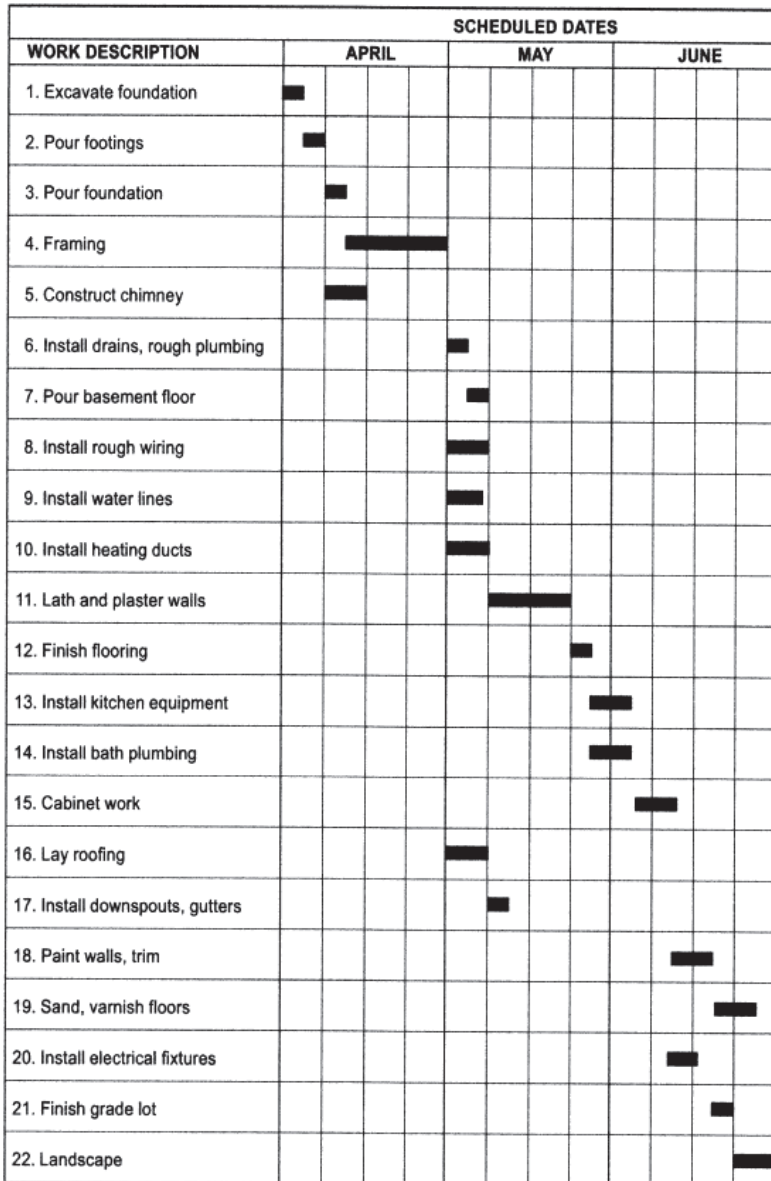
| WORK DESCRIPTION | SCHEDULED DATES APRIL | MAY | JUNE |
|---|---|---|---|
| 1. Excavate foundation | | | |
| 2. Pour footings | | | |
| 3. Pour foundation | | | |
| 4. Framing | | | |
| 5. Construct chimney | | | |
| 6. Install drains, rough plumbing | | | |
| 7. Pour basement floor | | | |
| 8. Install rough wiring | | | |
| 9. Install water lines | | | |
| 10. Install heating ducts | | | |
| 11. Lath and plaster walls | | | |
| 12. Finish flooring | | | |
| 13. Install kitchen equipment | | | |
| 14. Install bath plumbing | | | |
| 15. Cabinet work | | | |
| 16. Lay roofing | | | |
| 17. Install downspouts, gutters | | | |
| 18. Paint walls, trim | | | |
| 19. Sand, varnish floors | | | |
| 20. Install electrical fixtures | | | |
| 21. Finish grade lot | | | |
| 22. Landscape | | | |